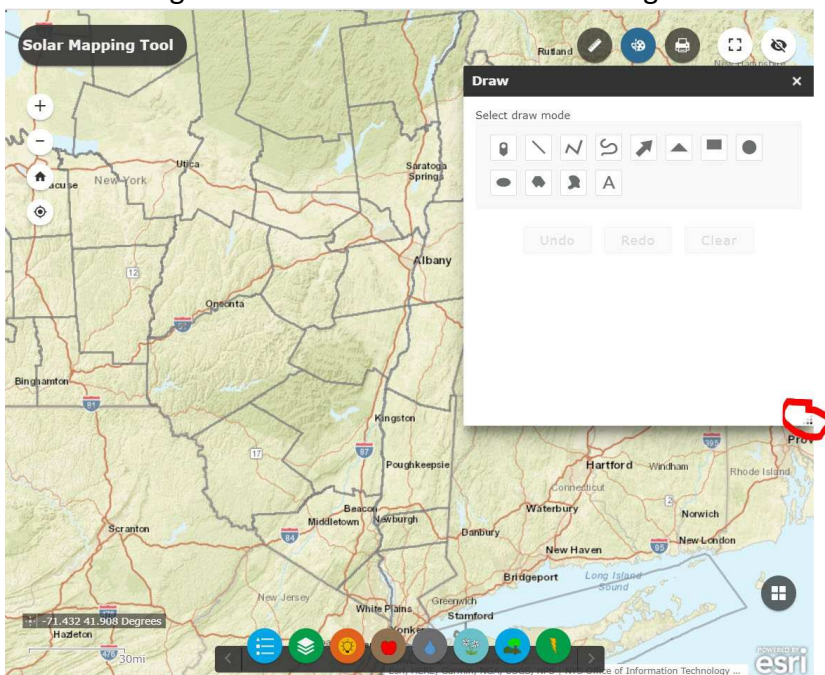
Solar Mapping Tool

Draw

Select draw mode

A

Undo Redo Clear

Rutland

New Hampshire

Utica

Syracuse New York

Saratoga Springs

Albany

12

Oneonta

88

Binghamton

81

Kingston

17

87

Poughkeepsie

Hartford Windham

Rhode Island

Prov

395

Connecticut

Waterbury

Norwich

Scranton

Beacon

Middletown Newburgh

Danbury

84

New Haven

95 New London

Bridgeport

Long Island Sound

New Jersey

Greenwich

White Plains

Stamford

-71.432 41.908 Degrees

Hazleton

Yonkers

476

30mi

Esri, HERE, Garmin, NGA, USGS, NPS | NYS Office of Information Technology ...

POWERED BY esri